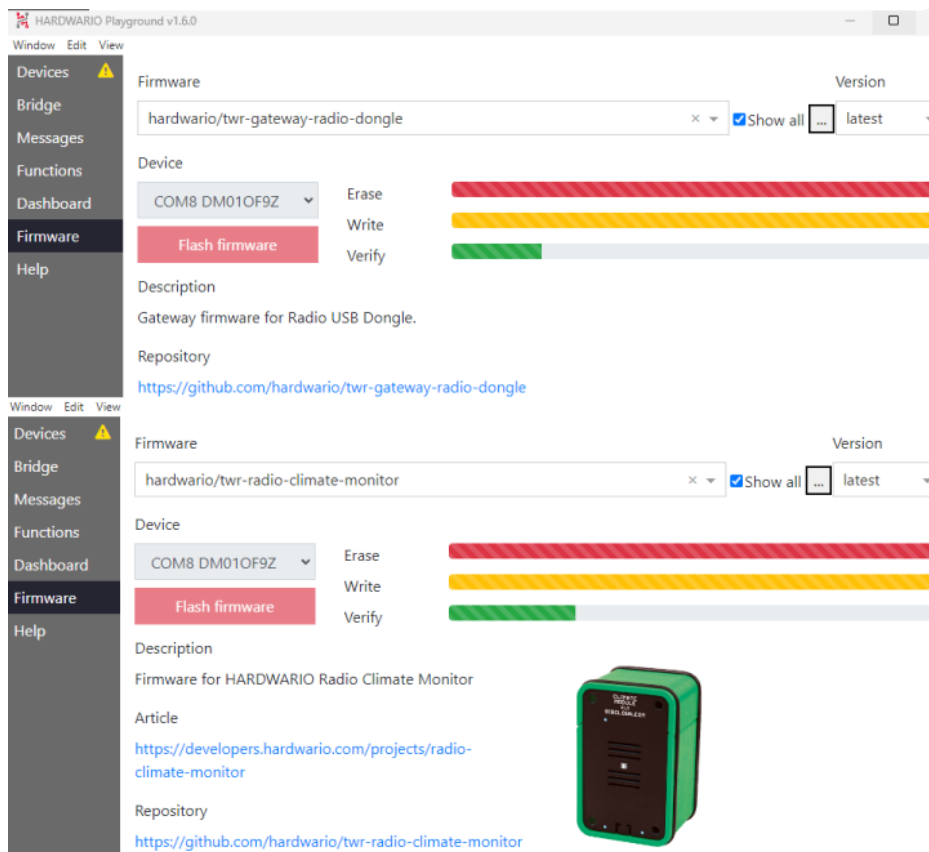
HARDWARIO Playground v1.6.0

Window Edit View

Devices
Bridge
Messages
Functions
Dashboard
Firmware
Help

Firmware

Version

hardwario/twr-gateway-radio-dongle

Show all ...

latest

Device

COM8 DM01OF9Z

Flash firmware

Erase

Write

Verify

Description

Gateway firmware for Radio USB Dongle.

Repository

https://github.com/hardwario/twr-gateway-radio-dongle

Window Edit View

Devices
Bridge
Messages
Functions
Dashboard
Firmware
Help

Firmware

Version

hardwario/twr-radio-climate-monitor

Show all ...

latest

Device

COM8 DM01OF9Z

Flash firmware

Erase

Write

Verify

Description

Firmware for HARDWARIO Radio Climate Monitor

Article

https://developers.hardwario.com/projects/radio-climate-monitor

Repository

https://github.com/hardwario/twr-radio-climate-monitor